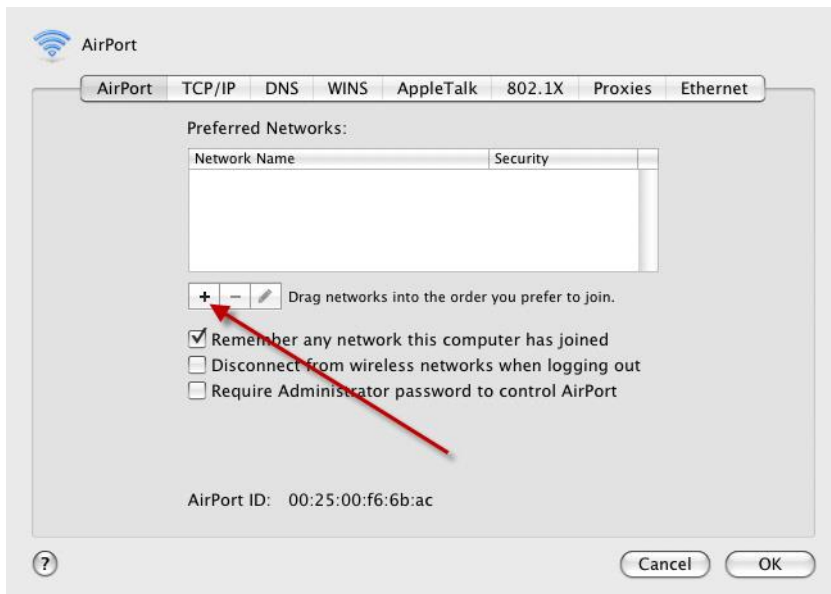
AirPort

AirPort | TCP/IP | DNS | WINS | AppleTalk | 802.1X | Proxies | Ethernet

Preferred Networks:

| Network Name | Security |
|---|---|
| | |

+ − Drag networks into the order you prefer to join.

☑ Remember any network this computer has joined
☐ Disconnect from wireless networks when logging out
☐ Require Administrator password to control AirPort

AirPort ID: 00:25:00:f6:6b:ac

?

Cancel OK